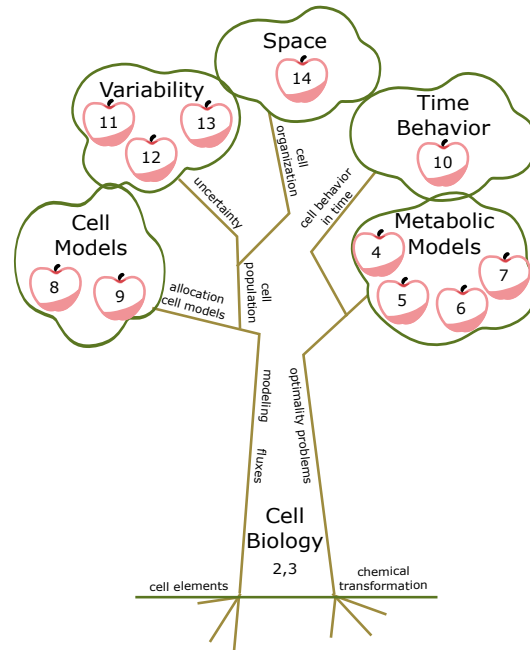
Space
14

Variability
11
13
12

Time Behavior
10

cell organization

cell behavior in time

uncertainty

Cell Models
8
9

Metabolic Models
4
7
5
6

allocation cell models

cell population

modeling fluxes

optimality problems

Cell Biology
2,3

cell elements

chemical transformation